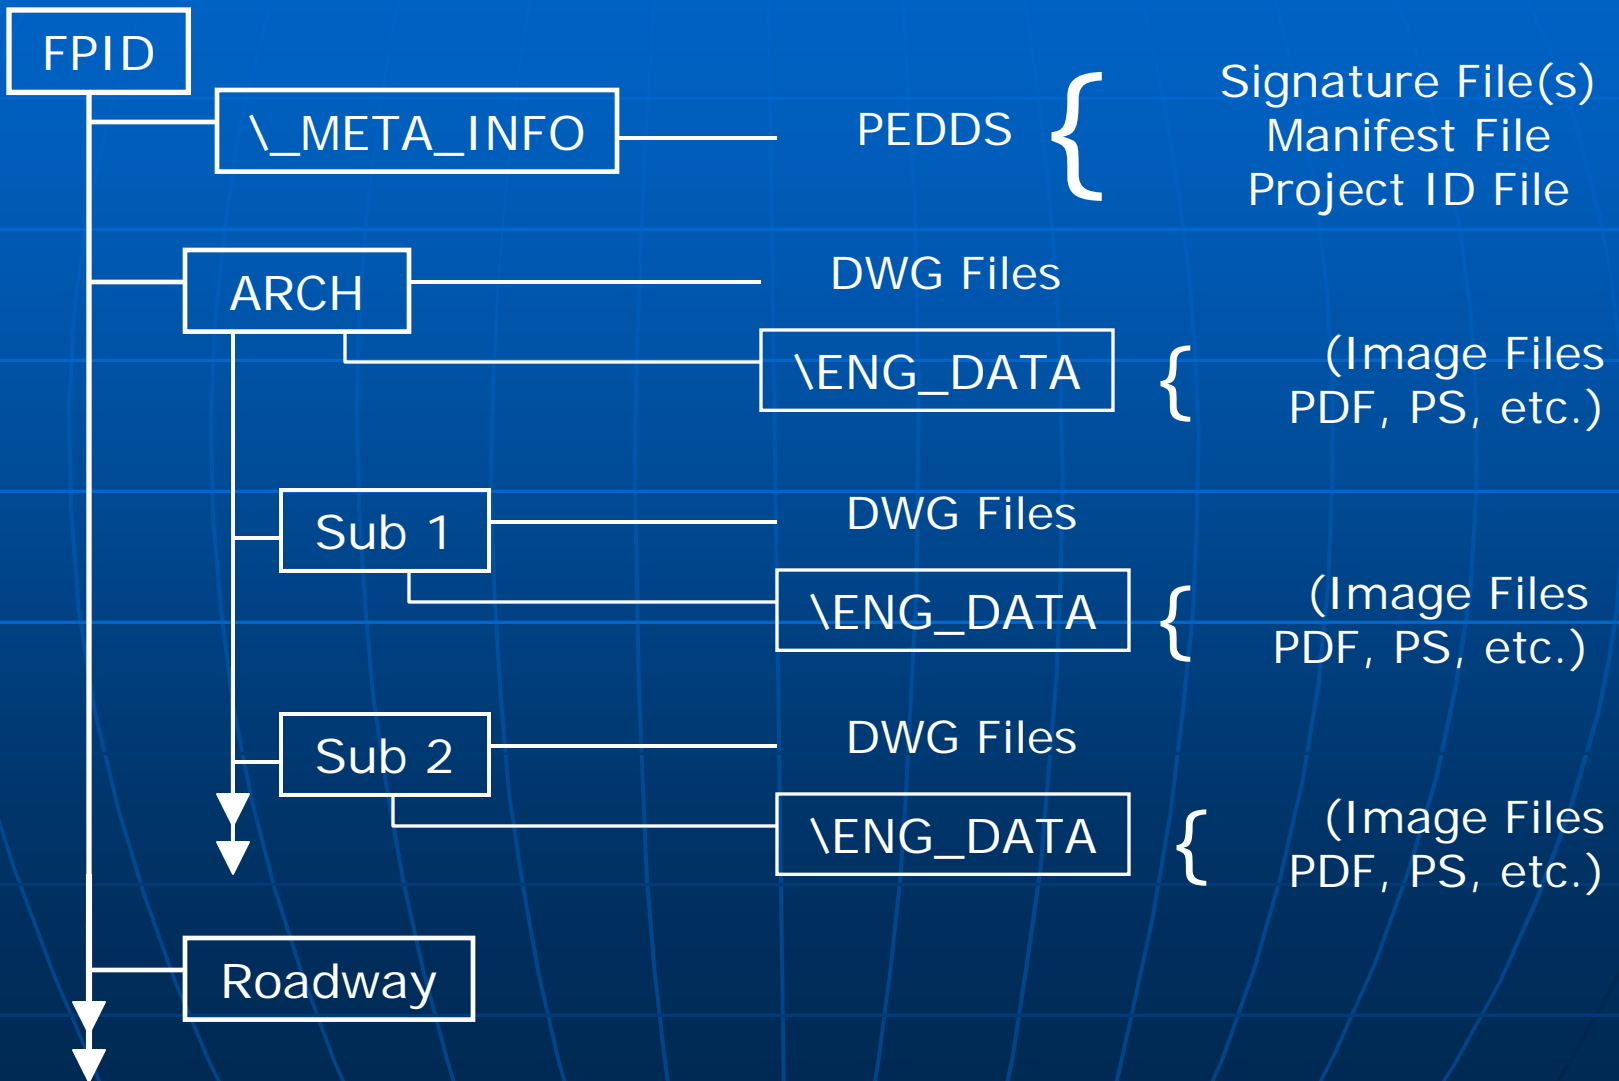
FPID

\_META_INFO

PEDDS

Signature File(s)
Manifest File
Project ID File

ARCH

DWG Files

\ENG_DATA

(Image Files
PDF, PS, etc.)

Sub 1

DWG Files

\ENG_DATA

(Image Files
PDF, PS, etc.)

Sub 2

DWG Files

\ENG_DATA

(Image Files
PDF, PS, etc.)

Roadway